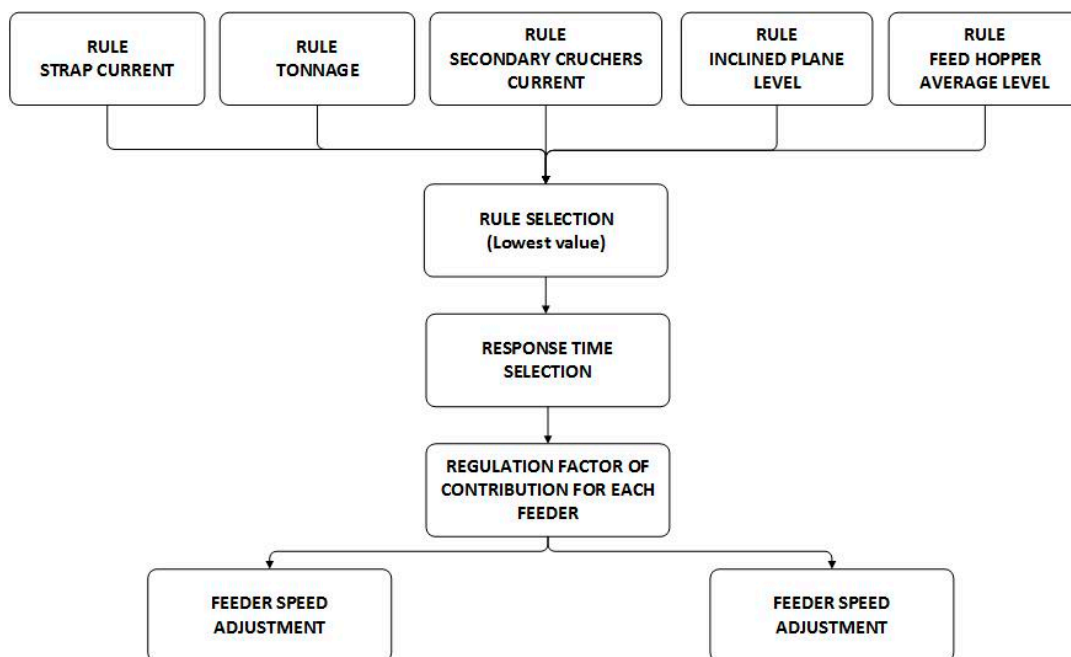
RULE
STRAP CURRENT

RULE
TONNAGE

RULE
SECONDARY CRUCHERS
CURRENT

RULE
INCLINED PLANE
LEVEL

RULE
FEED HOPPER
AVERAGE LEVEL

RULE SELECTION
(Lowest value)

RESPONSE TIME
SELECTION

REGULATION FACTOR OF
CONTRIBUTION FOR EACH
FEEDER

FEEDER SPEED
ADJUSTMENT

FEEDER SPEED
ADJUSTMENT